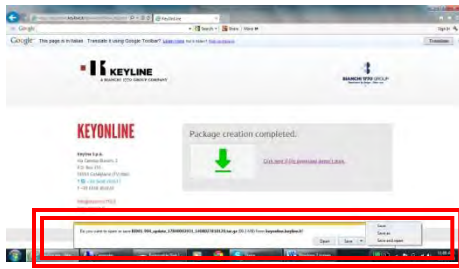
KeyOnline

Google

This page is in Italian. Translate it using Google Toolbar?

Translate

KEYLINE
A BIANCHI 1770 GROUP COMPANY

BIANCHI 1770 GROUP

KEYONLINE

Keyline S.p.A.

Package creation completed.

Click here if the download doesn't start.

Do you want to open or save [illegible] from keyonline.keyline.it?

Open

Save

Cancel

Save

Save as

Save and open